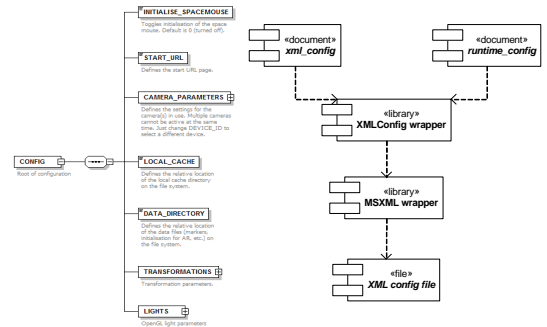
INITIALISE_SPACEMOUSE

Toggles initialisation of the space mouse. Default is 0 (turned off).

START_URL

Defines the start URL page.

CAMERA_PARAMETERS

Defines the settings for the camera(s) in use. Multiple cameras cannot be active at the same time. Just change DEVICE_ID to select a different device.

CONFIG

Root of configuration

LOCAL_CACHE

Defines the relative location of the local cache directory on the file system.

DATA_DIRECTORY

Defines the relative location of the data files (markers, initialisation for AR, etc.) on the file system.

TRANSFORMATIONS

Transformation parameters.

LIGHTS

OpenGL light parameters

«document»
xml_config

«document»
runtime_config

«library»
XMLConfig wrapper

«library»
MSXML wrapper

«file»
XML config file